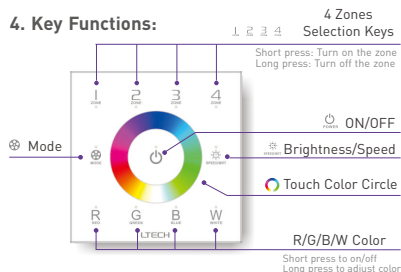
4. Key Functions:

1 2 3 4

4 Zones Selection Keys

Short press: Turn on the zone
Long press: Turn off the zone

1 ZONE 2 ZONE 3 ZONE 4 ZONE

Mode

MODE

POWER ON/OFF

Brightness/Speed

BRIGHT/SPEED

Touch Color Circle

R RED G GREEN B BLUE W WHITE

LTECH

R/G/B/W Color

Short press to on/off
Long press to adjust color